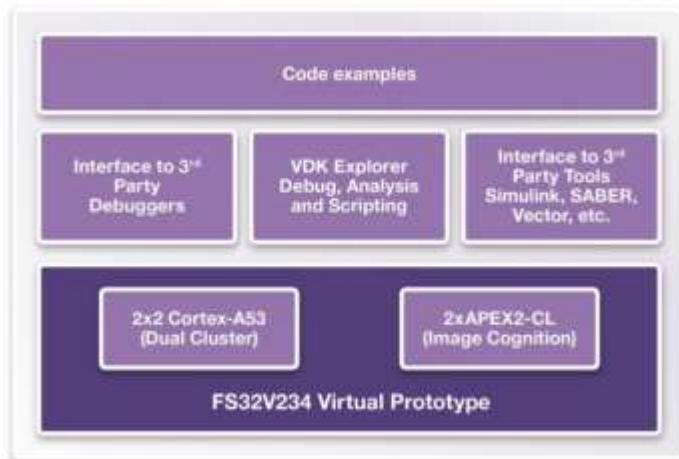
Code examples

Interface to 3rd Party Debuggers

VDK Explorer Debug, Analysis and Scripting

Interface to 3rd Party Tools Simulink, SABER, Vector, etc.

2x2 Cortex-A53 (Dual Cluster)

2xAPEX2-CL (Image Cognition)

FS32V234 Virtual Prototype